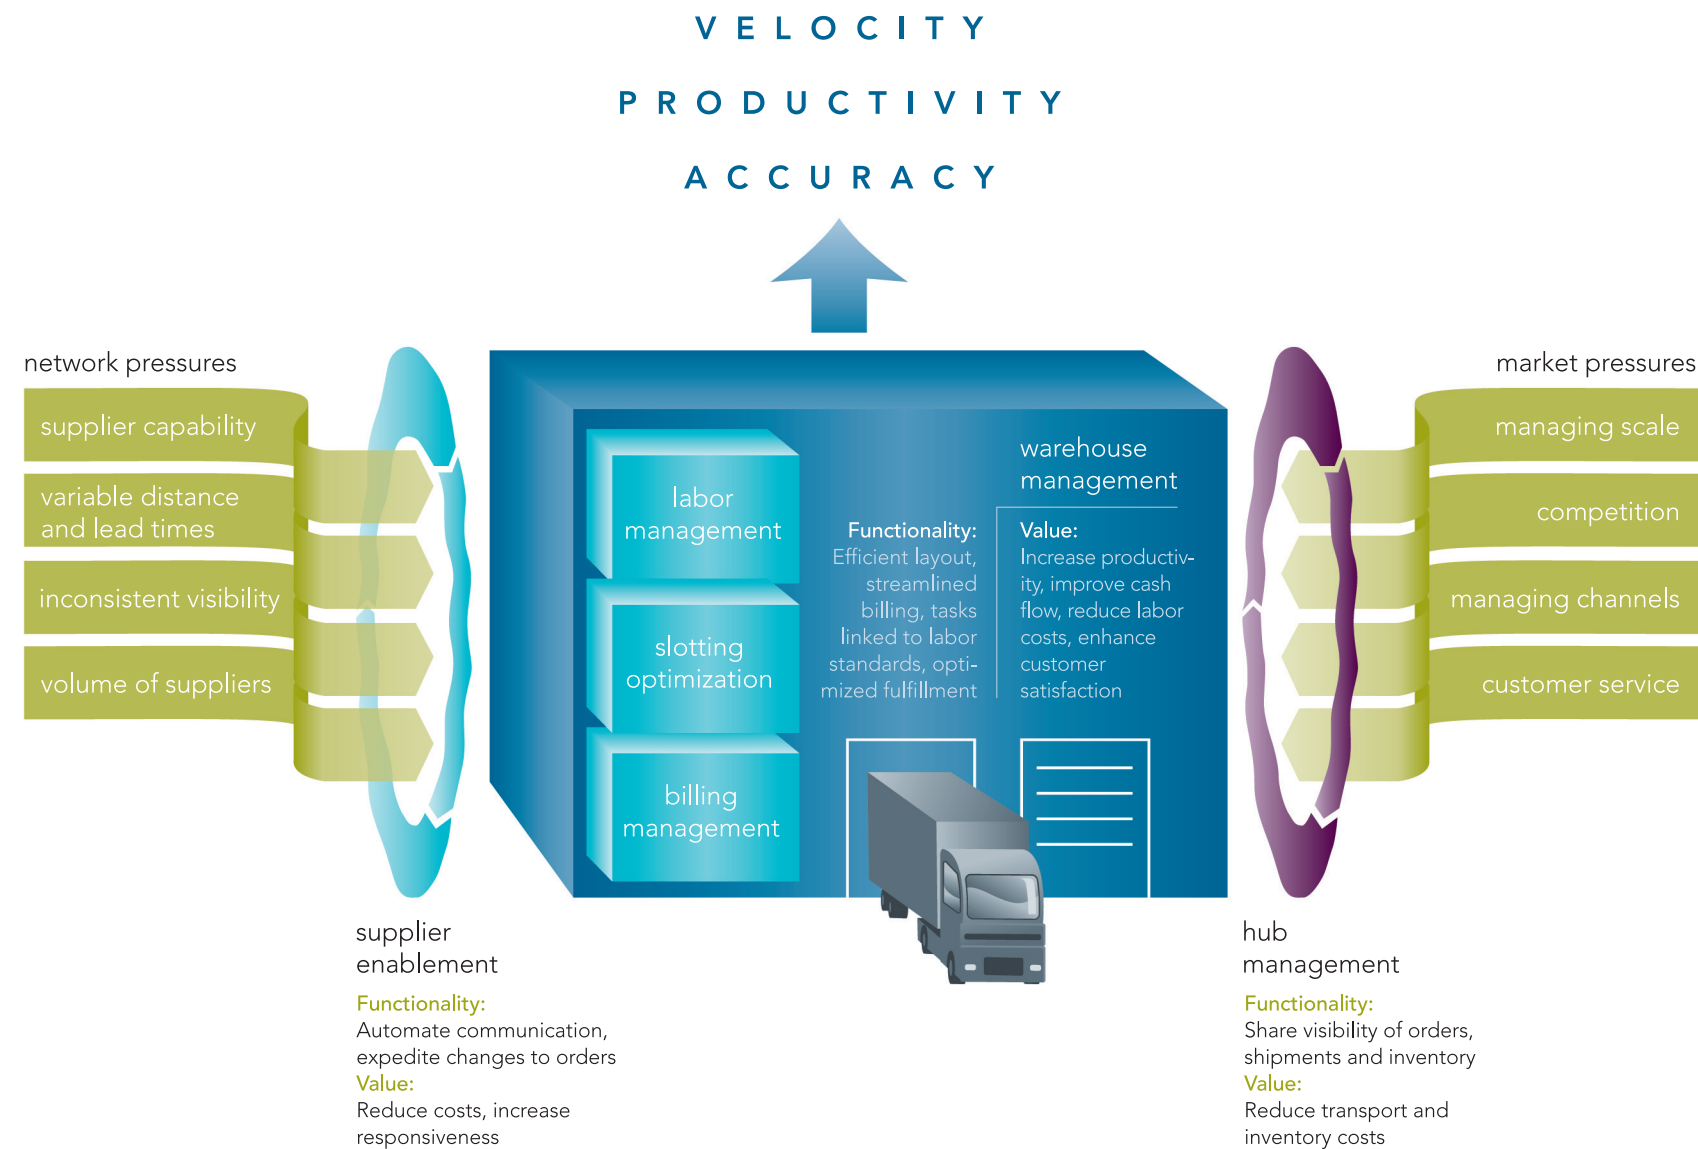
VELOCITY

PRODUCTIVITY

ACCURACY

network pressures

supplier capability

variable distance and lead times

inconsistent visibility

volume of suppliers

labor management

slotting optimization

billing management

warehouse management

Functionality:
Efficient layout, streamlined billing, tasks linked to labor standards, optimized fulfillment

Value:
Increase productivity, improve cash flow, reduce labor costs, enhance customer satisfaction

market pressures

managing scale

competition

managing channels

customer service

supplier enablement

Functionality:
Automate communication, expedite changes to orders
Value:
Reduce costs, increase responsiveness

hub management

Functionality:
Share visibility of orders, shipments and inventory
Value:
Reduce transport and inventory costs